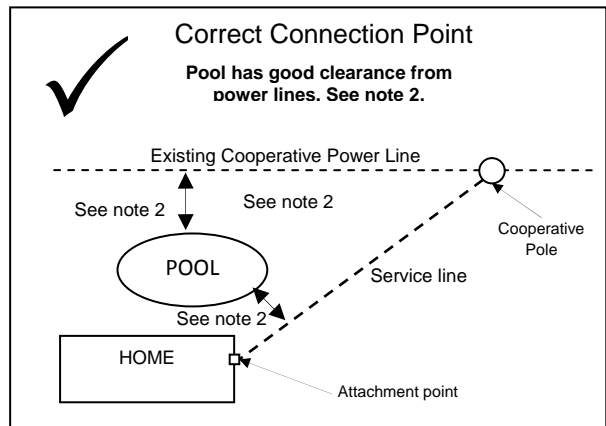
Correct Connection Point

**Pool has good clearance from power lines. See note 2.**

Existing Cooperative Power Line

See note 2

See note 2

Cooperative Pole

POOL

Service line

See note 2

HOME

Attachment point